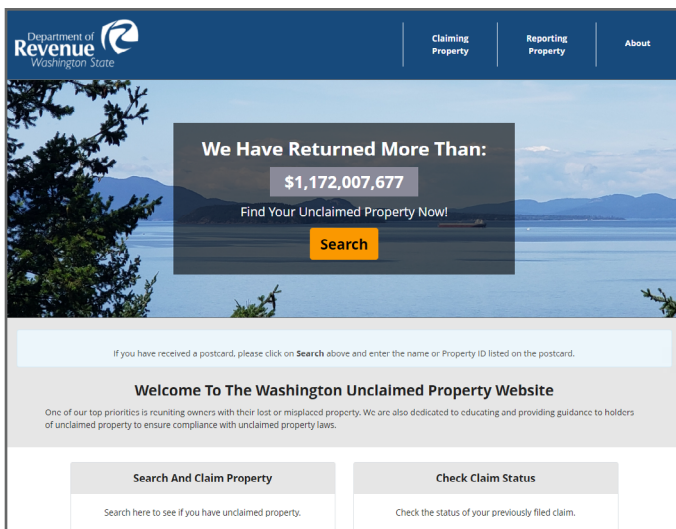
Department of Revenue Washington State

Claiming Property

Reporting Property

About

We Have Returned More Than:

$1,172,007,677

Find Your Unclaimed Property Now!

Search

If you have received a postcard, please click on Search above and enter the name or Property ID listed on the postcard.

Welcome To The Washington Unclaimed Property Website

One of our top priorities is reuniting owners with their lost or misplaced property. We are also dedicated to educating and providing guidance to holders of unclaimed property to ensure compliance with unclaimed property laws.

Search And Claim Property

Search here to see if you have unclaimed property.

Check Claim Status

Check the status of your previously filed claim.